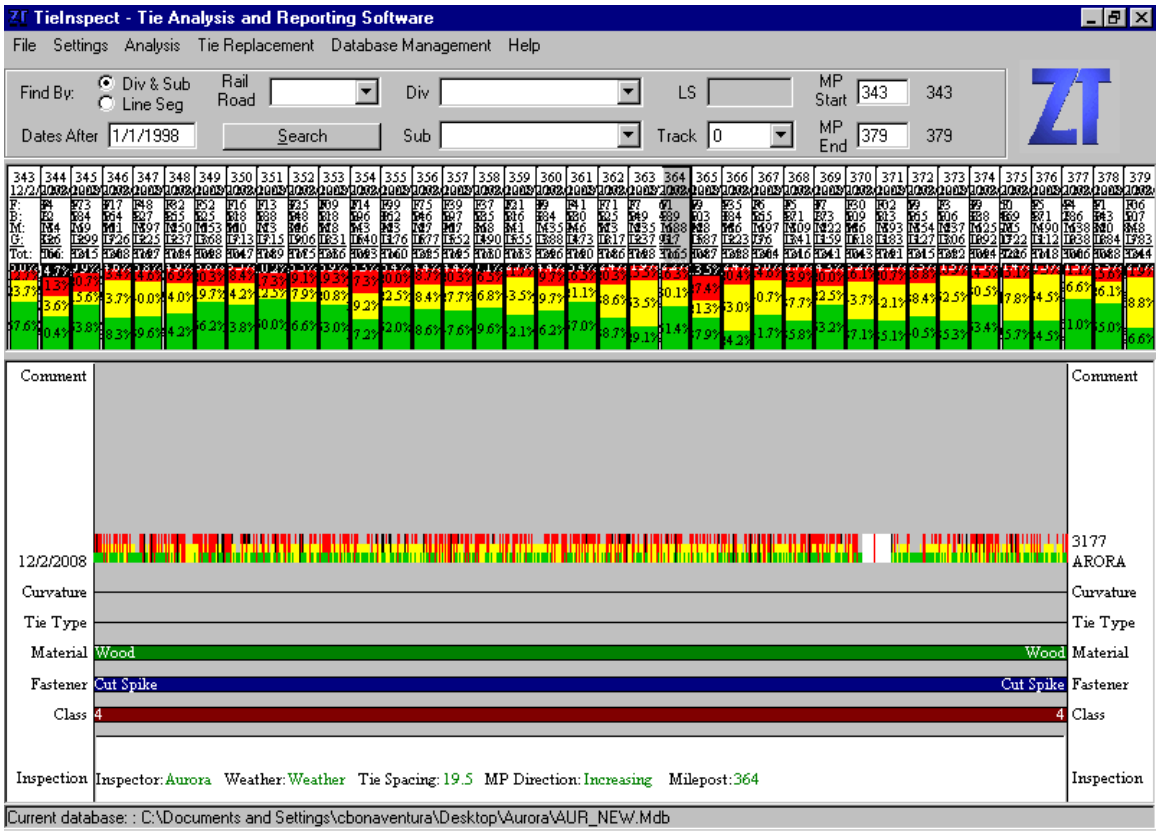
ZT TieInspect - Tie Analysis and Reporting Software

File Settings Analysis Tie Replacement Database Management Help

Find By: Div & Sub Line Seg
Rail Road
Div
LS
MP Start 343 343
Dates After 1/1/1998
Search
Sub
Track 0
MP End 379 379

ZT

343 344 345 346 347 348 349 350 351 352 353 354 355 356 357 358 359 360 361 362 363 364 365 366 367 368 369 370 371 372 373 374 375 376 377 378 379

F:
B:
M:
G:
Tot:

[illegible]

Comment
12/2/2008
Curvature
Tie Type
Material Wood Wood
Fastener Cut Spike Cut Spike
Class 4 4
Inspection Inspector: Aurora Weather: Weather Tie Spacing: 19.5 MP Direction: Increasing Milepost: 364

Comment
3177
ARORA
Curvature
Tie Type
Material
Fastener
Class
Inspection

Current database: : C:\Documents and Settings\cbonaventura\Desktop\Aurora\AUR_NEW.Mdb